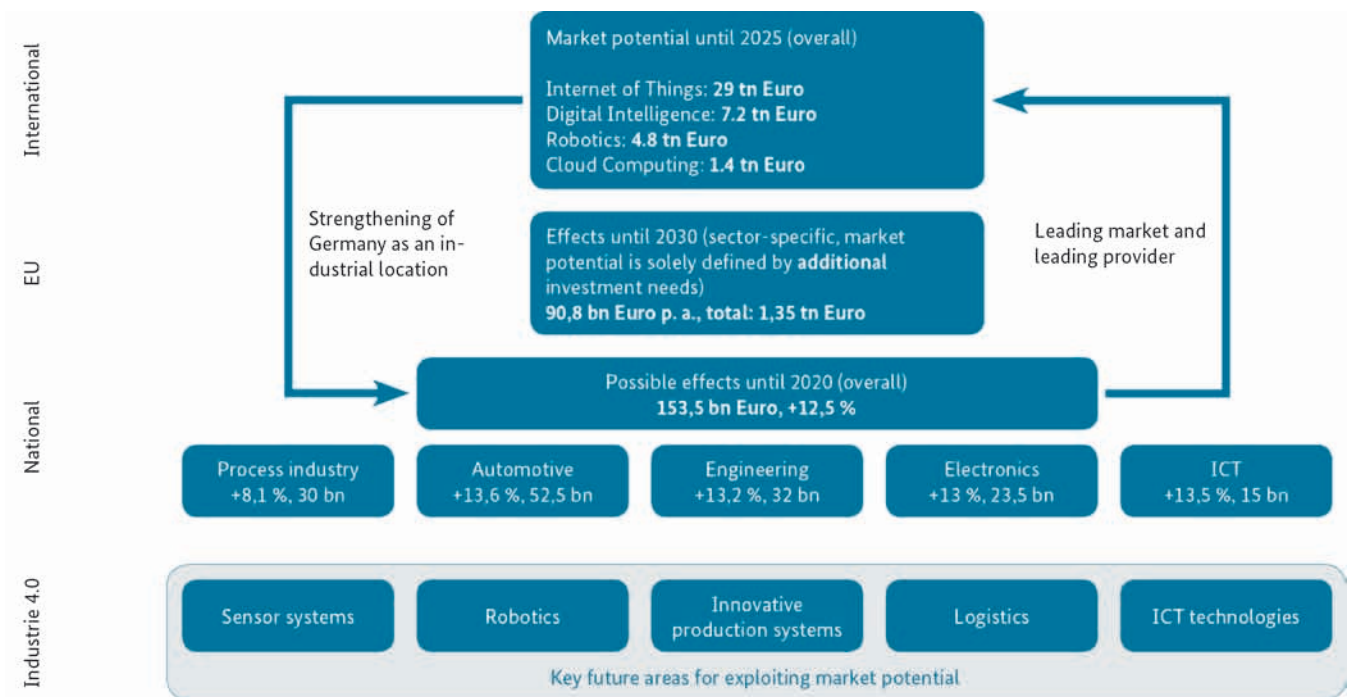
International

Market potential until 2025 (overall)

Internet of Things: 29 tn Euro
Digital Intelligence: 7.2 tn Euro
Robotics: 4.8 tn Euro
Cloud Computing: 1.4 tn Euro

Strengthening of Germany as an industrial location

EU

Effects until 2030 (sector-specific, market potential is solely defined by additional investment needs)
90,8 bn Euro p. a., total: 1,35 tn Euro

Leading market and leading provider

National

Possible effects until 2020 (overall)
153,5 bn Euro, +12,5 %

Process industry
+8,1 %, 30 bn

Automotive
+13,6 %, 52,5 bn

Engineering
+13,2 %, 32 bn

Electronics
+13 %, 23,5 bn

ICT
+13,5 %, 15 bn

Industrie 4.0

Sensor systems

Robotics

Innovative production systems

Logistics

ICT technologies

Key future areas for exploiting market potential